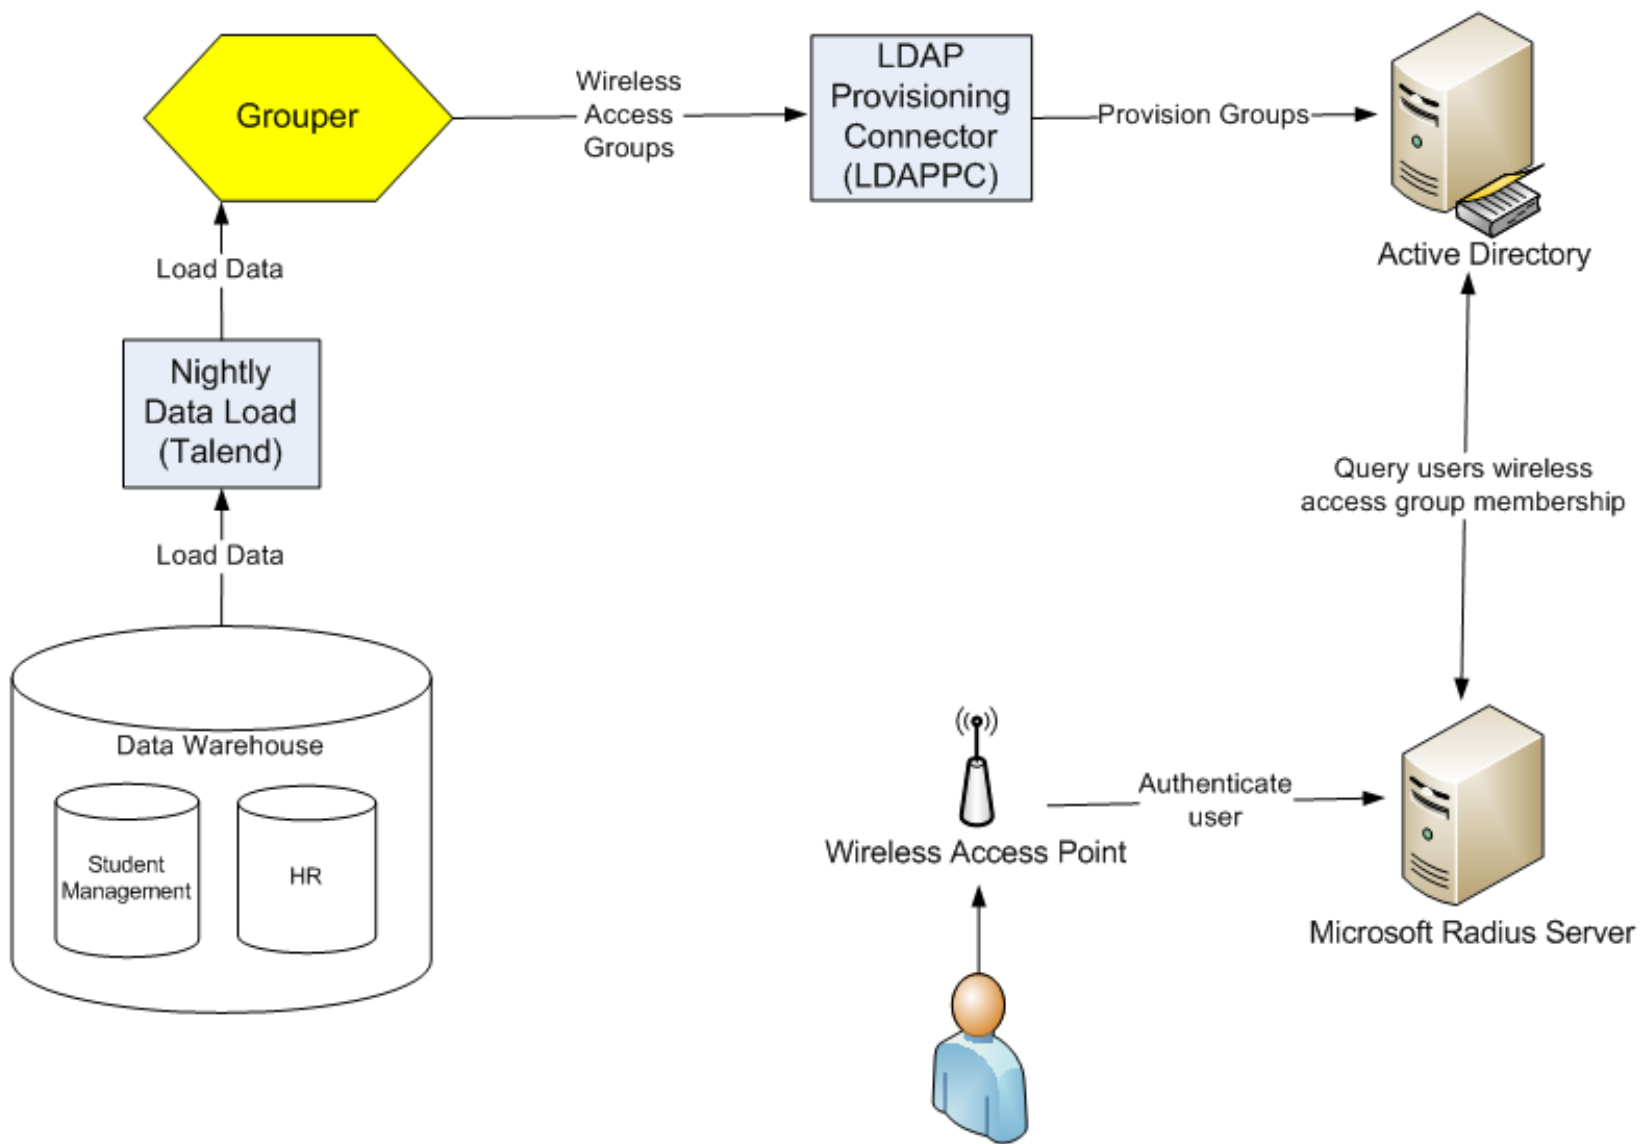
Grouper

Wireless Access Groups

LDAP Provisioning Connector (LDAPPC)

Provision Groups

Active Directory

Load Data

Nightly Data Load (Talend)

Load Data

Query users wireless access group membership

Data Warehouse

Student Management

HR

Wireless Access Point

Authenticate user

Microsoft Radius Server